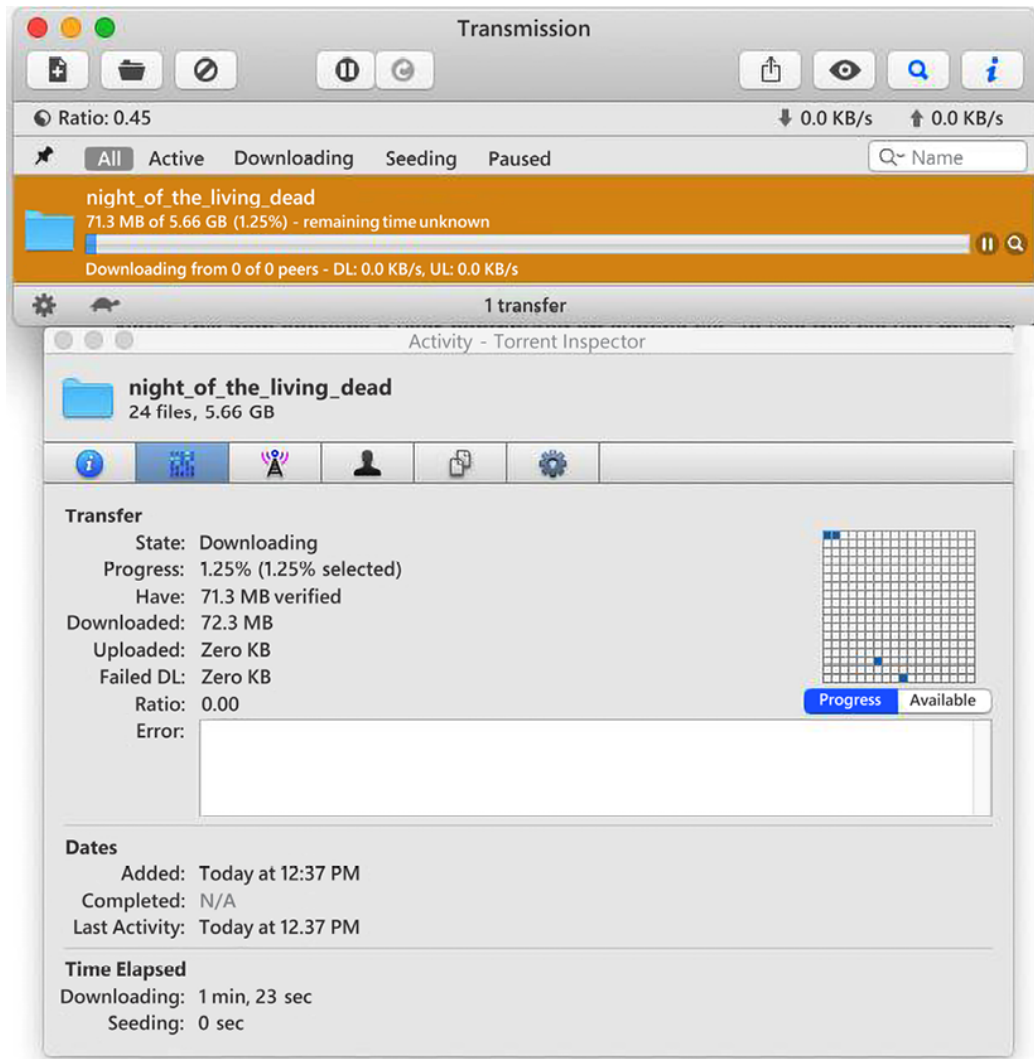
Transmission

Ratio: 0.45

0.0 KB/s 0.0 KB/s

All Active Downloading Seeding Paused

Name

night_of_the_living_dead
71.3 MB of 5.66 GB (1.25%) - remaining time unknown
Downloading from 0 of 0 peers - DL: 0.0 KB/s, UL: 0.0 KB/s

1 transfer

Activity - Torrent Inspector

night_of_the_living_dead
24 files, 5.66 GB

Transfer
State: Downloading
Progress: 1.25% (1.25% selected)
Have: 71.3 MB verified
Downloaded: 72.3 MB
Uploaded: Zero KB
Failed DL: Zero KB
Ratio: 0.00
Error:

Progress Available

Dates
Added: Today at 12:37 PM
Completed: N/A
Last Activity: Today at 12.37 PM

Time Elapsed
Downloading: 1 min, 23 sec
Seeding: 0 sec